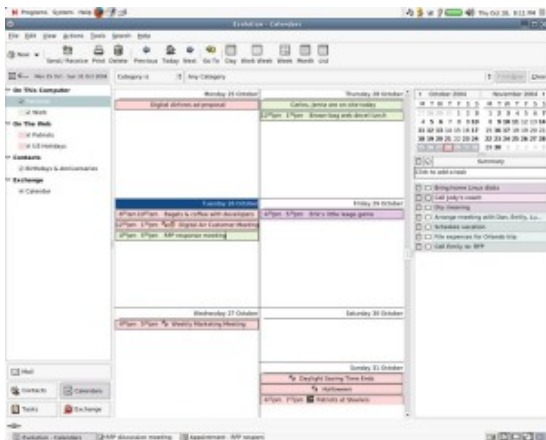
Programs System Help

Evolution - Calendars

File Edit View Actions Tools Search Help

New Send / Receive Print Delete Previous Today Next Go To Day Work Week Week Month List

Category is Any Category

On This Computer
Personal
Work
On The Web
Patriots
US Holidays
Contacts
Birthdays & Anniversaries
Exchange
Calendar

Monday 25 October
Digital dishes ad proposal

Tuesday 26 October
9:00am 10:00am Bagels & coffee with developers
12:00pm 1:00pm Digital Air Customer Meeting
3:00pm 5:00pm RFP response meeting

Wednesday 27 October
3:00pm 5:00pm Weekly Marketing Meeting

Thursday 28 October
Carlos, Jamie are on site today
12:00pm 1:00pm Brown bag web devel lunch

Friday 29 October
4:00pm 5:00pm Erik's little league game

Saturday 30 October

Sunday 31 October
Daylight Saving Time Ends
Halloween
4:00pm 7:00pm Patriots at Steelers

October 2004
November 2004

Summary
Click to add a task
Bring home Linux disks
Call Jody's coach
Dry cleaning
Arrange meeting with Dan, Emily, Lu...
Schedule vacation
File expenses for Orlando trip
Call Emily re: RFP

Mail
Contacts
Calendars
Tasks
Exchange

Evolution - Calendars
RFP discussion meeting
Appointment - RFP resp...